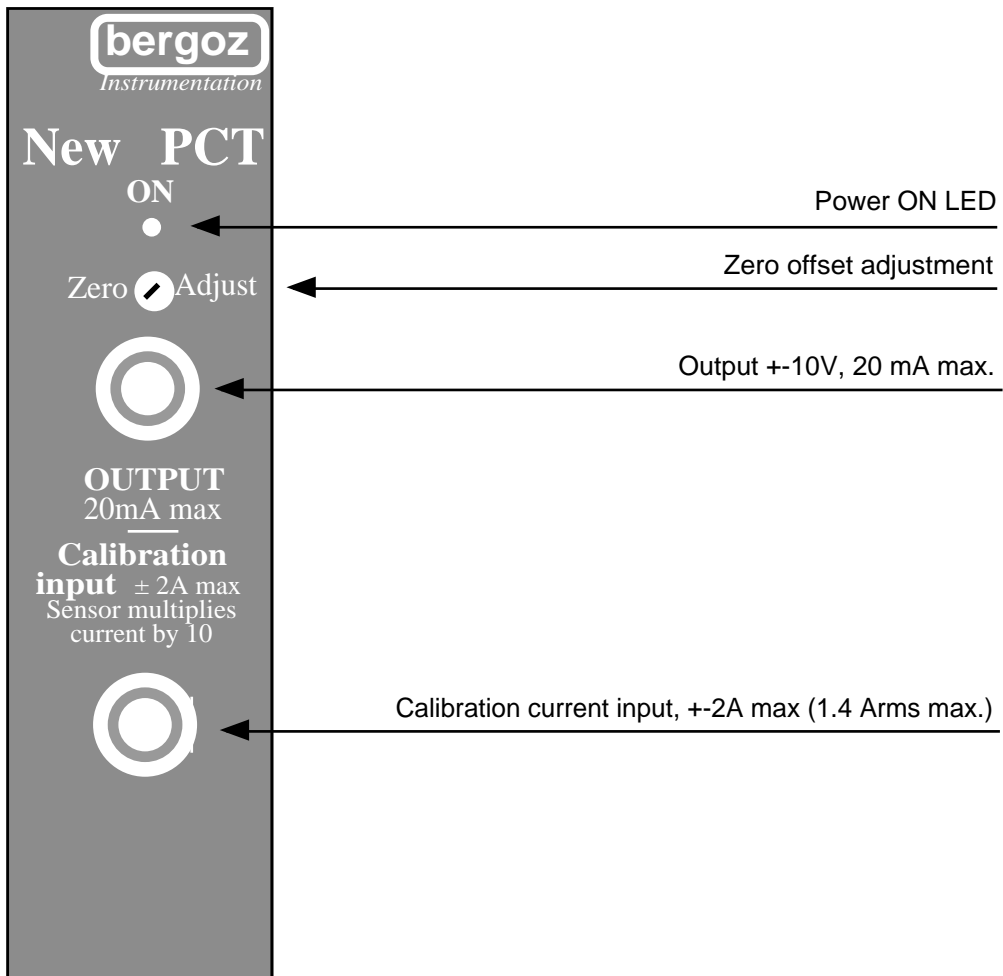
bergoz
Instrumentation

New PCT
ON

Power ON LED

Zero Adjust

Zero offset adjustment

Output +-10V, 20 mA max.

OUTPUT
20mA max

Calibration input ± 2A max
Sensor multiplies current by 10

Calibration current input, +-2A max (1.4 Arms max.)